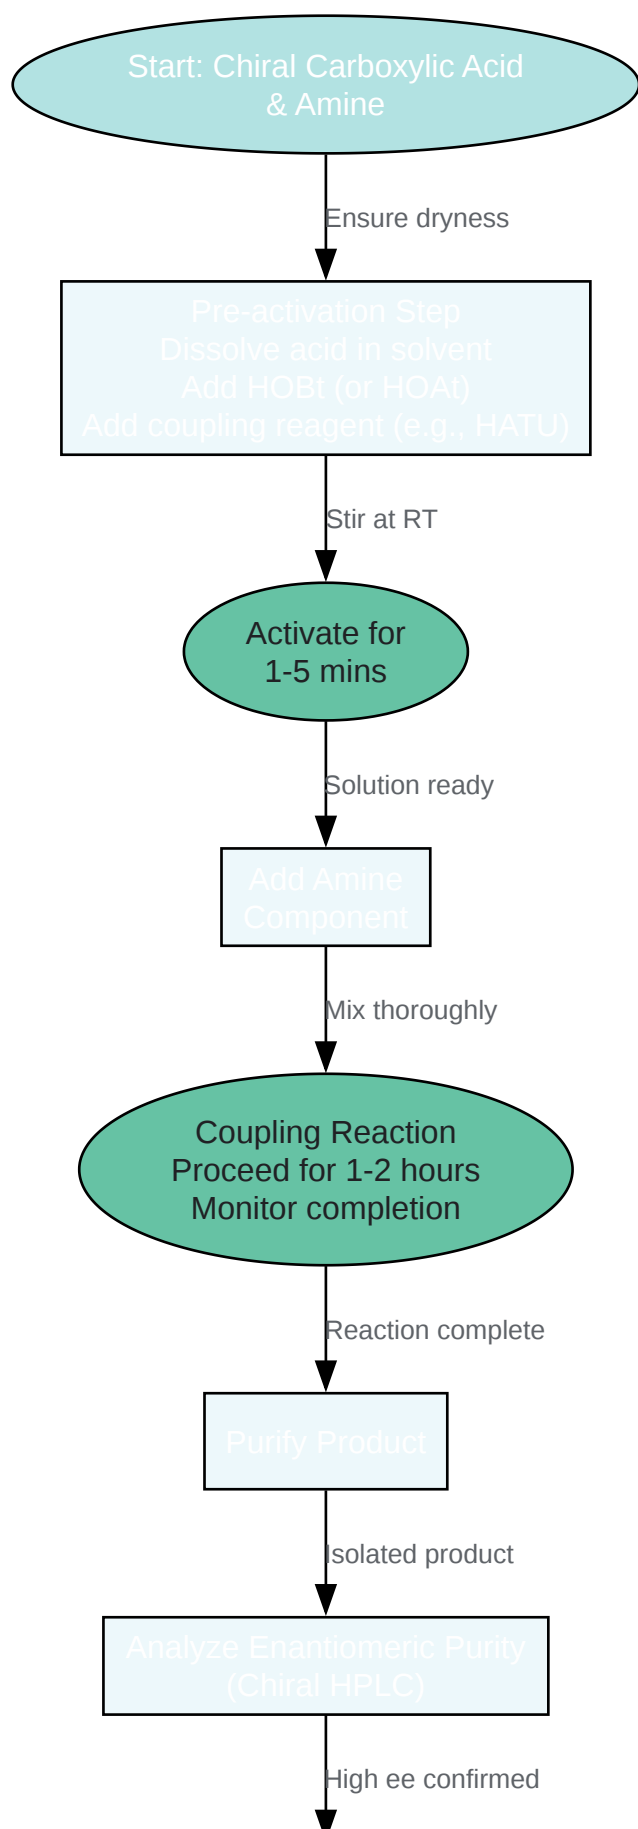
Start: Chiral Carboxylic Acid
& Amine

Ensure dryness

Pre-activation Step
Dissolve acid in solvent
Add HOBt (or HOAt)
Add coupling reagent (e.g., HATU)

Stir at RT

Activate for
1-5 mins

Solution ready

Add Amine
Component

Mix thoroughly

Coupling Reaction
Proceed for 1-2 hours
Monitor completion

Reaction complete

Purify Product

Isolated product

Analyze Enantiomeric Purity
(Chiral HPLC)

High ee confirmed